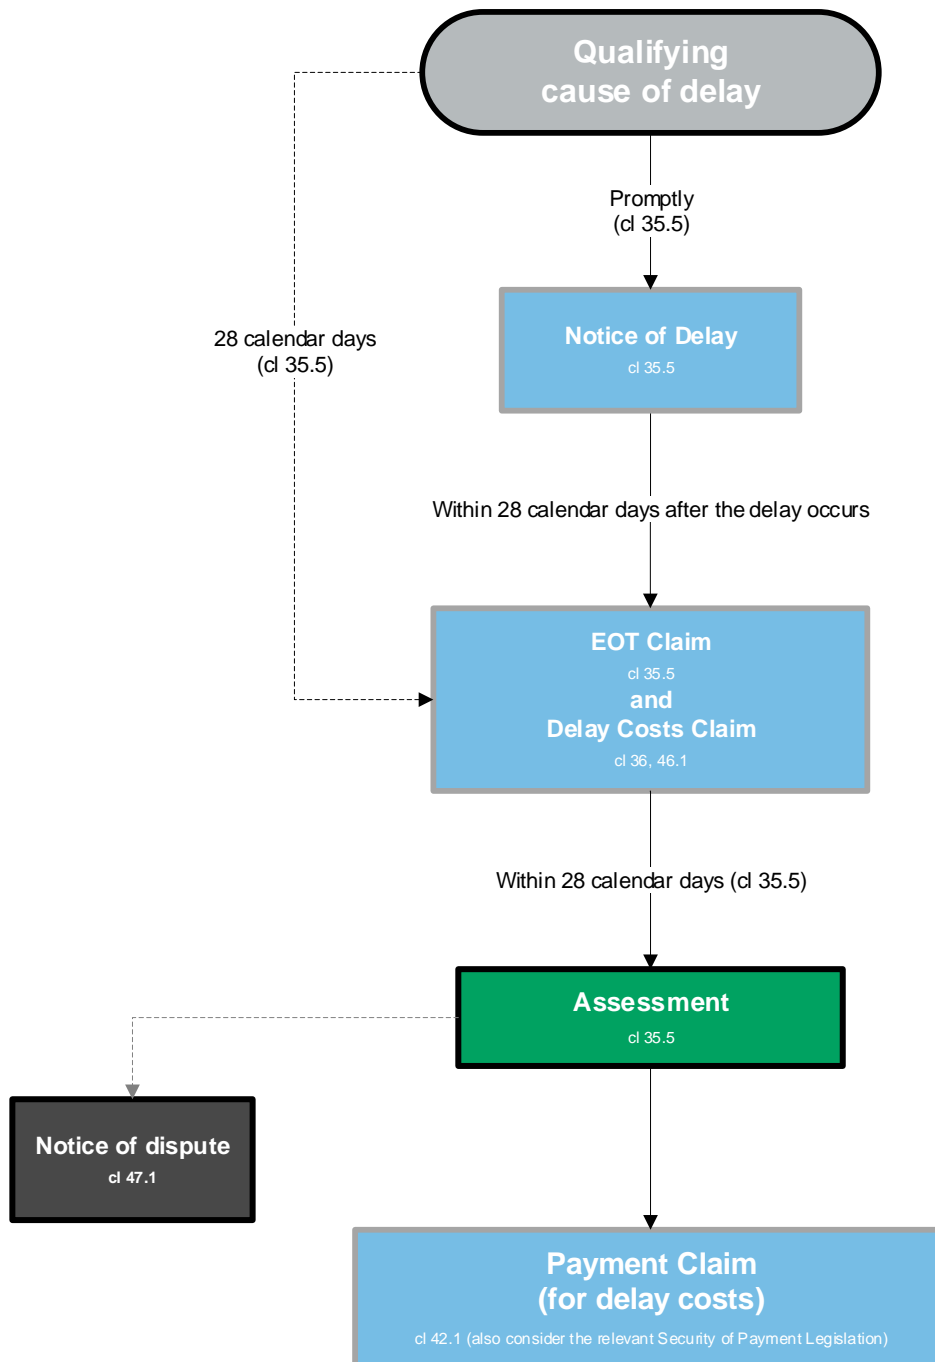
Qualifying cause of delay

Promptly
(cl 35.5)

28 calendar days
(cl 35.5)

Notice of Delay
cl 35.5

Within 28 calendar days after the delay occurs

EOT Claim
cl 35.5
and
Delay Costs Claim
cl 36, 46.1

Within 28 calendar days (cl 35.5)

Assessment
cl 35.5

Notice of dispute
cl 47.1

Payment Claim
(for delay costs)
cl 42.1 (also consider the relevant Security of Payment Legislation)